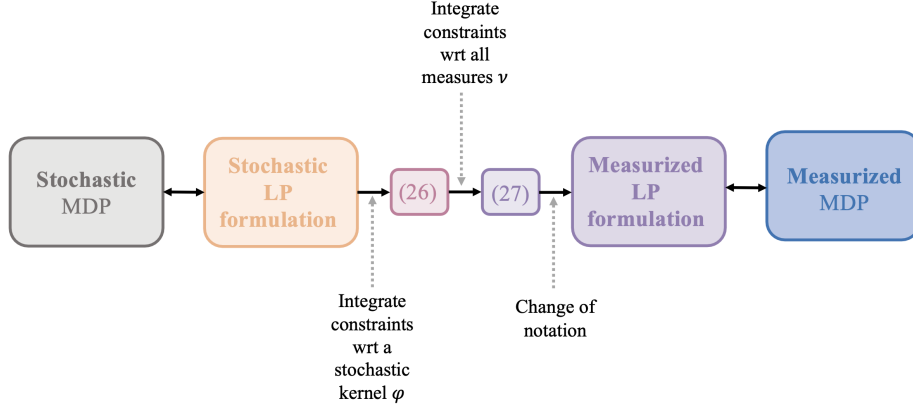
Integrate constraints wrt all measures $\nu$

Stochastic MDP

Stochastic LP formulation

(26)

(27)

Measurized LP formulation

Measurized MDP

Integrate constraints wrt a stochastic kernel $\varphi$

Change of notation